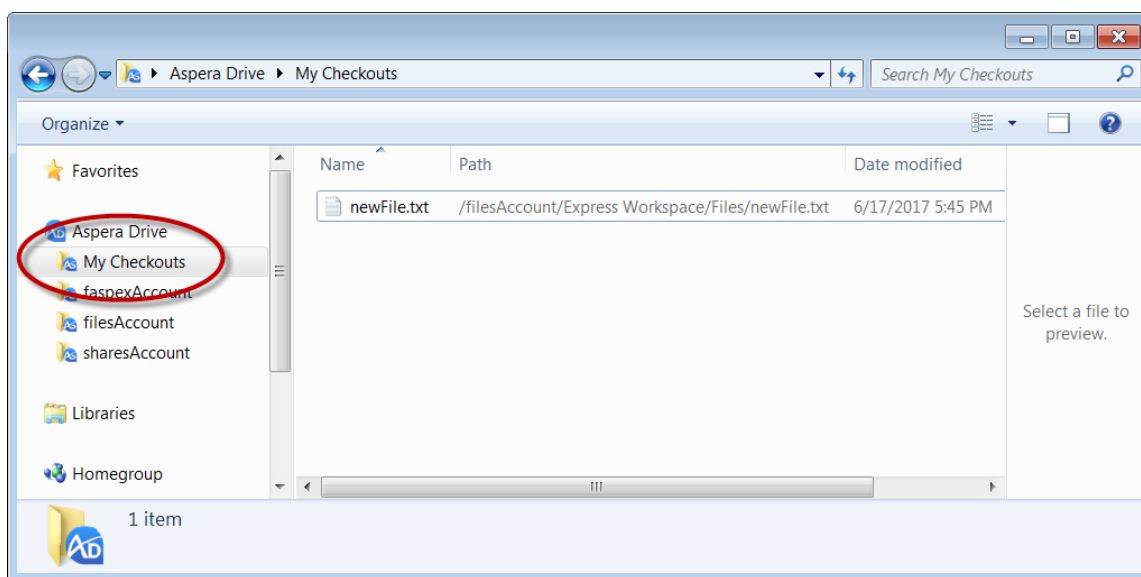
Aspera Drive ▸ My Checkouts

Search My Checkouts

Organize ▾

Favorites

Aspera Drive
My Checkouts
faspexAccount
filesAccount
sharesAccount

Libraries

Homegroup

| Name | Path | Date modified |
|---|---|---|
| newFile.txt | /filesAccount/Express Workspace/Files/newFile.txt | 6/17/2017 5:45 PM |

Select a file to preview.

AD

1 item